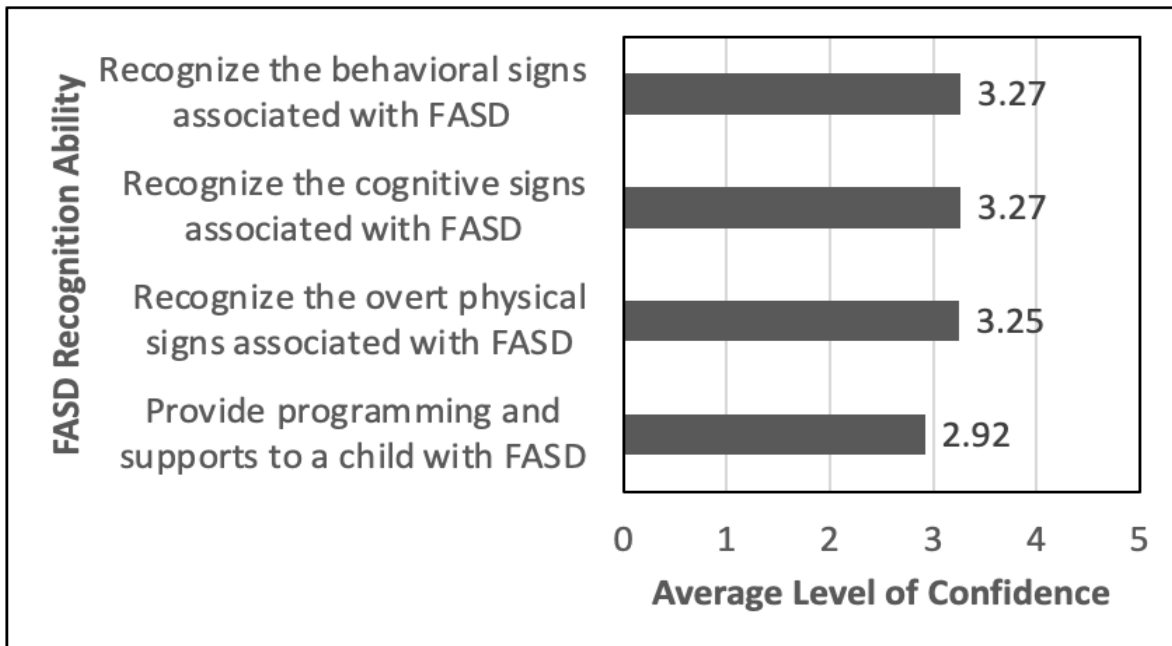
FASD Recognition Ability

Recognize the behavioral signs associated with FASD
3.27

Recognize the cognitive signs associated with FASD
3.27

Recognize the overt physical signs associated with FASD
3.25

Provide programming and supports to a child with FASD
2.92

0 1 2 3 4 5

Average Level of Confidence